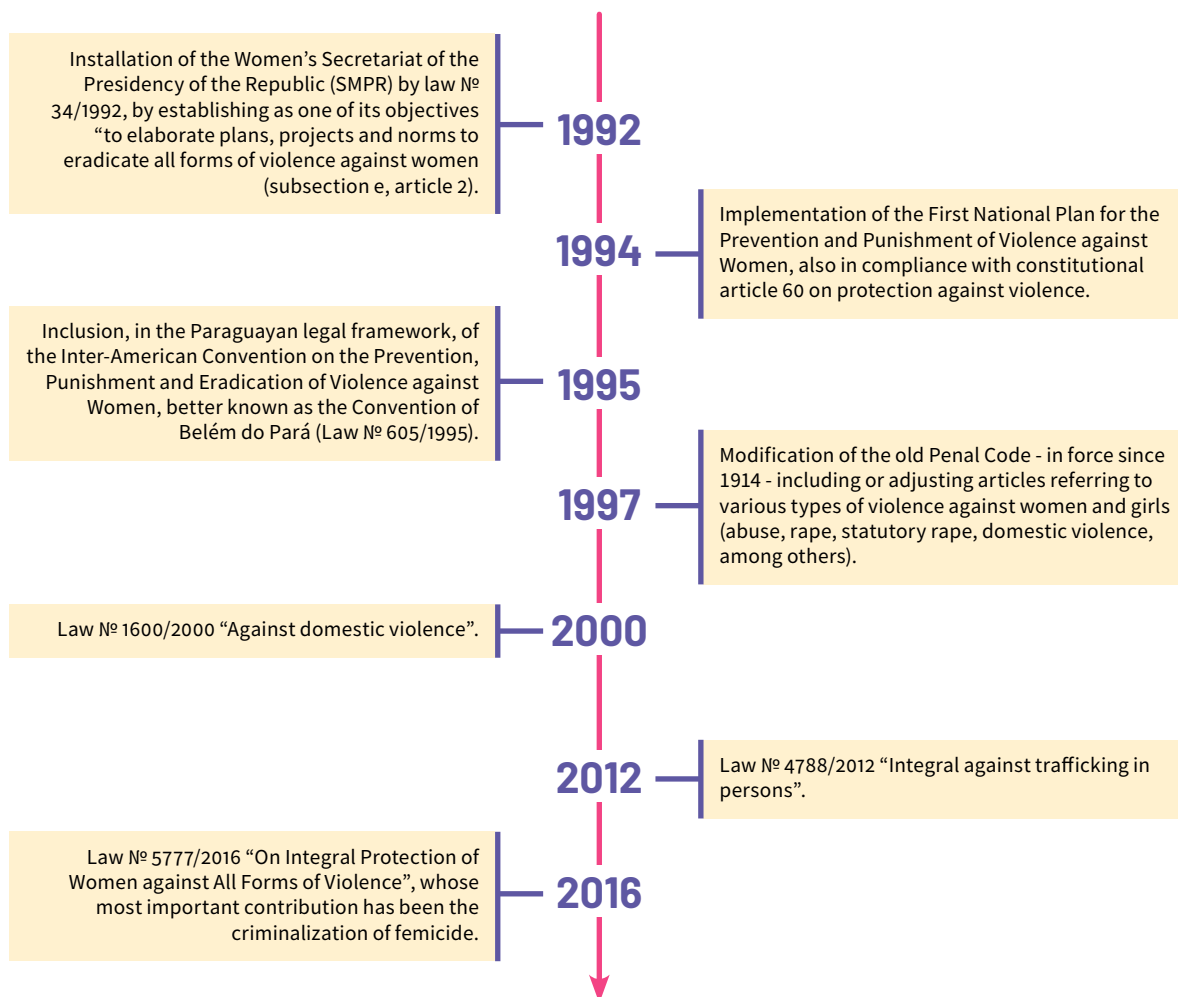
Installation of the Women's Secretariat of the Presidency of the Republic (SMPR) by law № 34/1992, by establishing as one of its objectives "to elaborate plans, projects and norms to eradicate all forms of violence against women (subsection e, article 2).

1992

1994

Implementation of the First National Plan for the Prevention and Punishment of Violence against Women, also in compliance with constitutional article 60 on protection against violence.

Inclusion, in the Paraguayan legal framework, of the Inter-American Convention on the Prevention, Punishment and Eradication of Violence against Women, better known as the Convention of Belém do Pará (Law № 605/1995).

1995

1997

Modification of the old Penal Code - in force since 1914 - including or adjusting articles referring to various types of violence against women and girls (abuse, rape, statutory rape, domestic violence, among others).

Law № 1600/2000 "Against domestic violence".

2000

2012

Law № 4788/2012 "Integral against trafficking in persons".

Law № 5777/2016 "On Integral Protection of Women against All Forms of Violence", whose most important contribution has been the criminalization of femicide.

2016